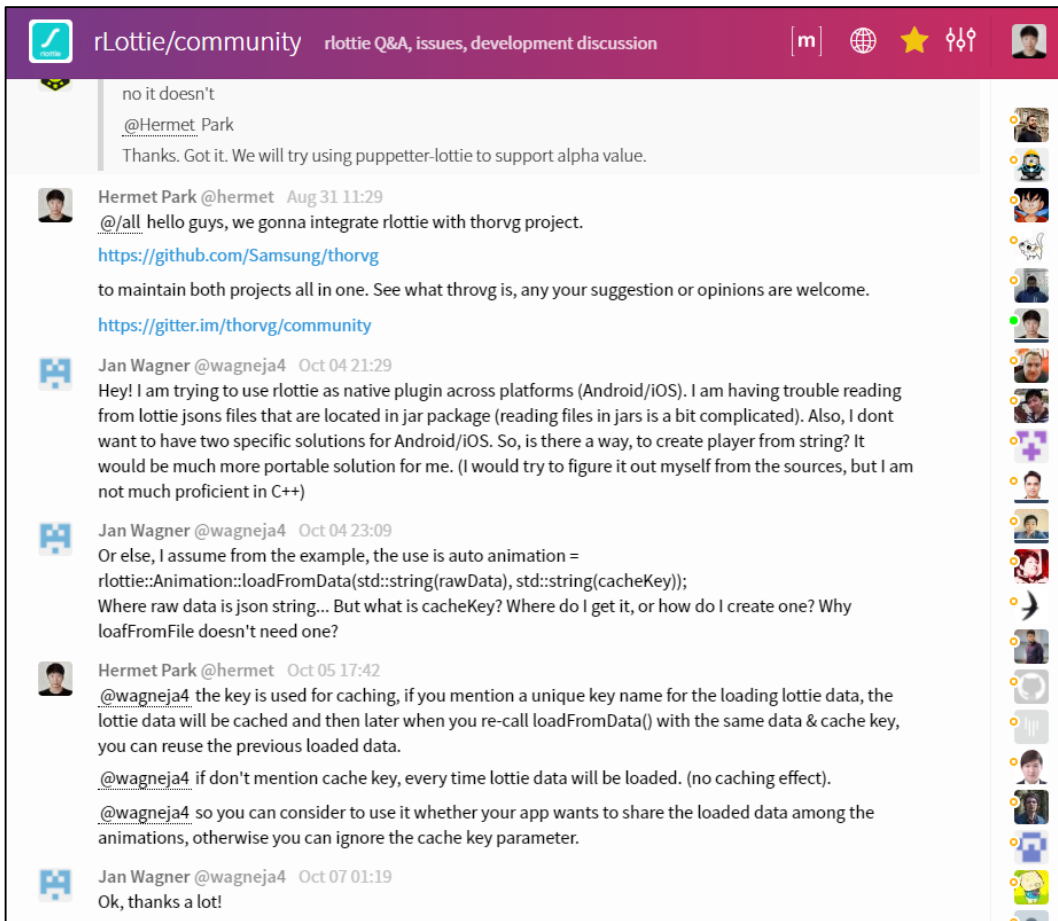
rlottie

rLottie/community rlottie Q&A, issues, development discussion

[m]

no it doesn't

@Hermet Park

Thanks. Got it. We will try using puppetter-lottie to support alpha value.

Hermet Park @hermet Aug 31 11:29
@/all hello guys, we gonna integrate rlottie with thorvg project.

https://github.com/Samsung/thorvg

to maintain both projects all in one. See what throvg is, any your suggestion or opinions are welcome.

https://gitter.im/thorvg/community

Jan Wagner @wagneja4 Oct 04 21:29
Hey! I am trying to use rlottie as native plugin across platforms (Android/iOS). I am having trouble reading from lottie jsons files that are located in jar package (reading files in jars is a bit complicated). Also, I dont want to have two specific solutions for Android/iOS. So, is there a way, to create player from string? It would be much more portable solution for me. (I would try to figure it out myself from the sources, but I am not much proficient in C++)

Jan Wagner @wagneja4 Oct 04 23:09
Or else, I assume from the example, the use is auto animation = rlottie::Animation::loadFromData(std::string(rawData), std::string(cacheKey));
Where raw data is json string... But what is cacheKey? Where do I get it, or how do I create one? Why loafFromFile doesn't need one?

Hermet Park @hermet Oct 05 17:42
@wagneja4 the key is used for caching, if you mention a unique key name for the loading lottie data, the lottie data will be cached and then later when you re-call loadFromData() with the same data & cache key, you can reuse the previous loaded data.

@wagneja4 if don't mention cache key, every time lottie data will be loaded. (no caching effect).

@wagneja4 so you can consider to use it whether your app wants to share the loaded data among the animations, otherwise you can ignore the cache key parameter.

Jan Wagner @wagneja4 Oct 07 01:19
Ok, thanks a lot!